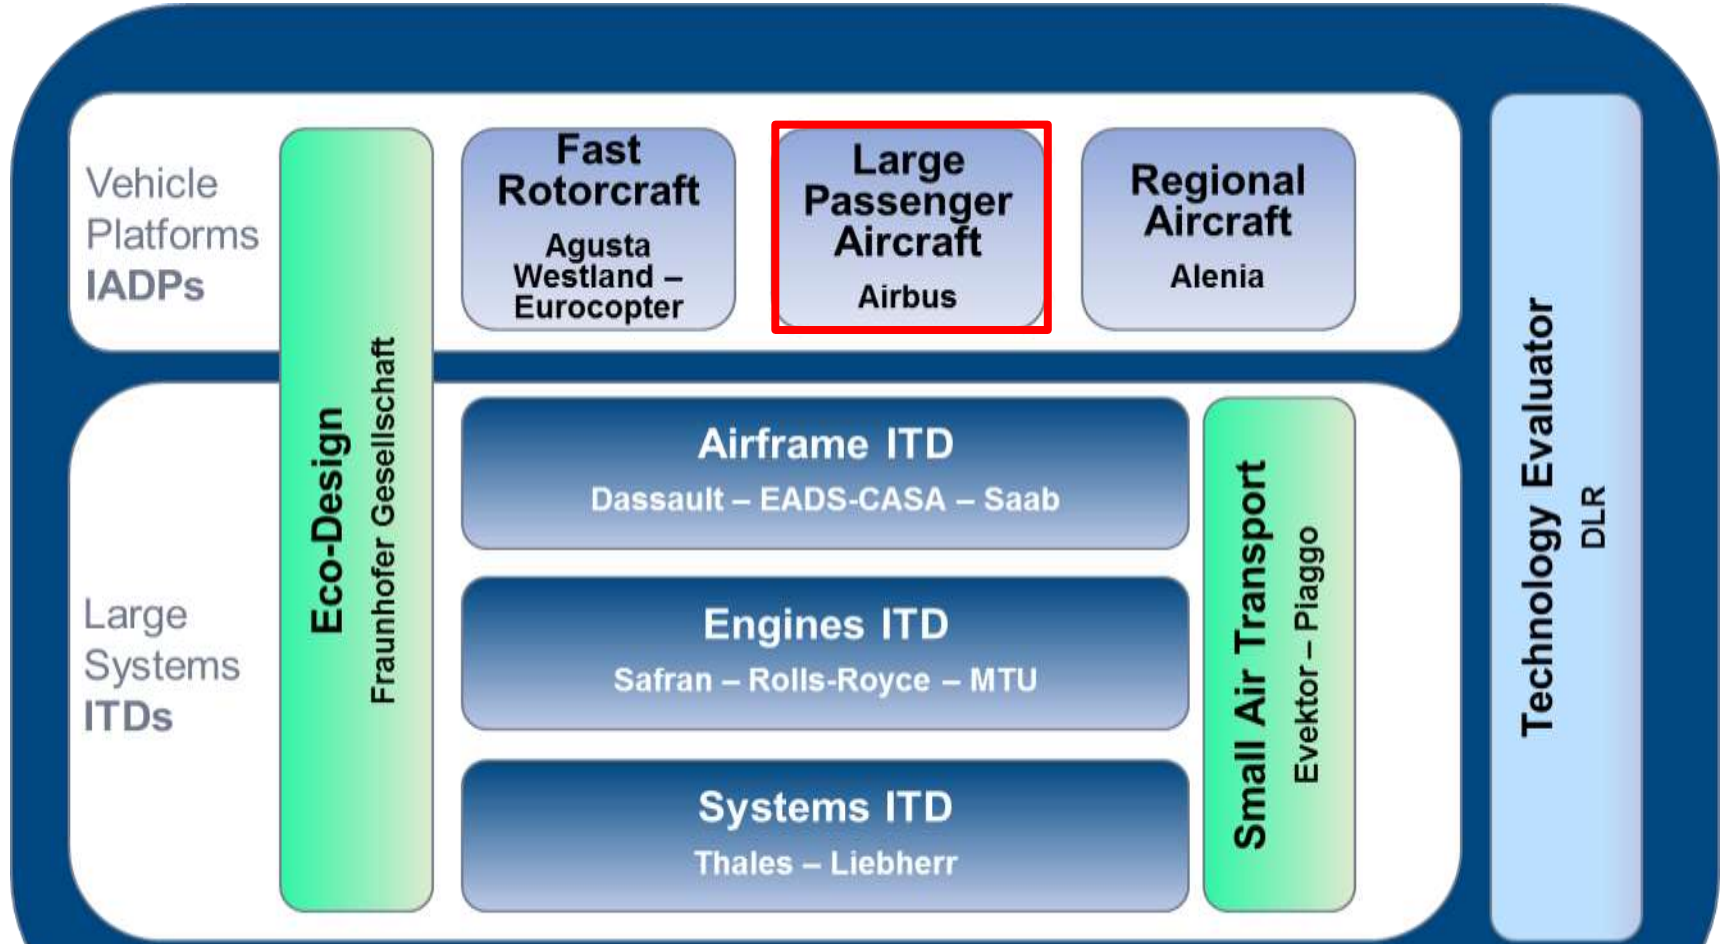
Vehicle Platforms
IADPs

Eco-Design
Fraunhofer Gesellschaft

Fast Rotorcraft
Agusta Westland – Eurocopter

Large Passenger Aircraft
Airbus

Regional Aircraft
Alenia

Technology Evaluator
DLR

Large Systems
ITDs

Airframe ITD
Dassault – EADS-CASA – Saab

Engines ITD
Safran – Rolls-Royce – MTU

Systems ITD
Thales – Liebherr

Small Air Transport
Evektor – Piaggo